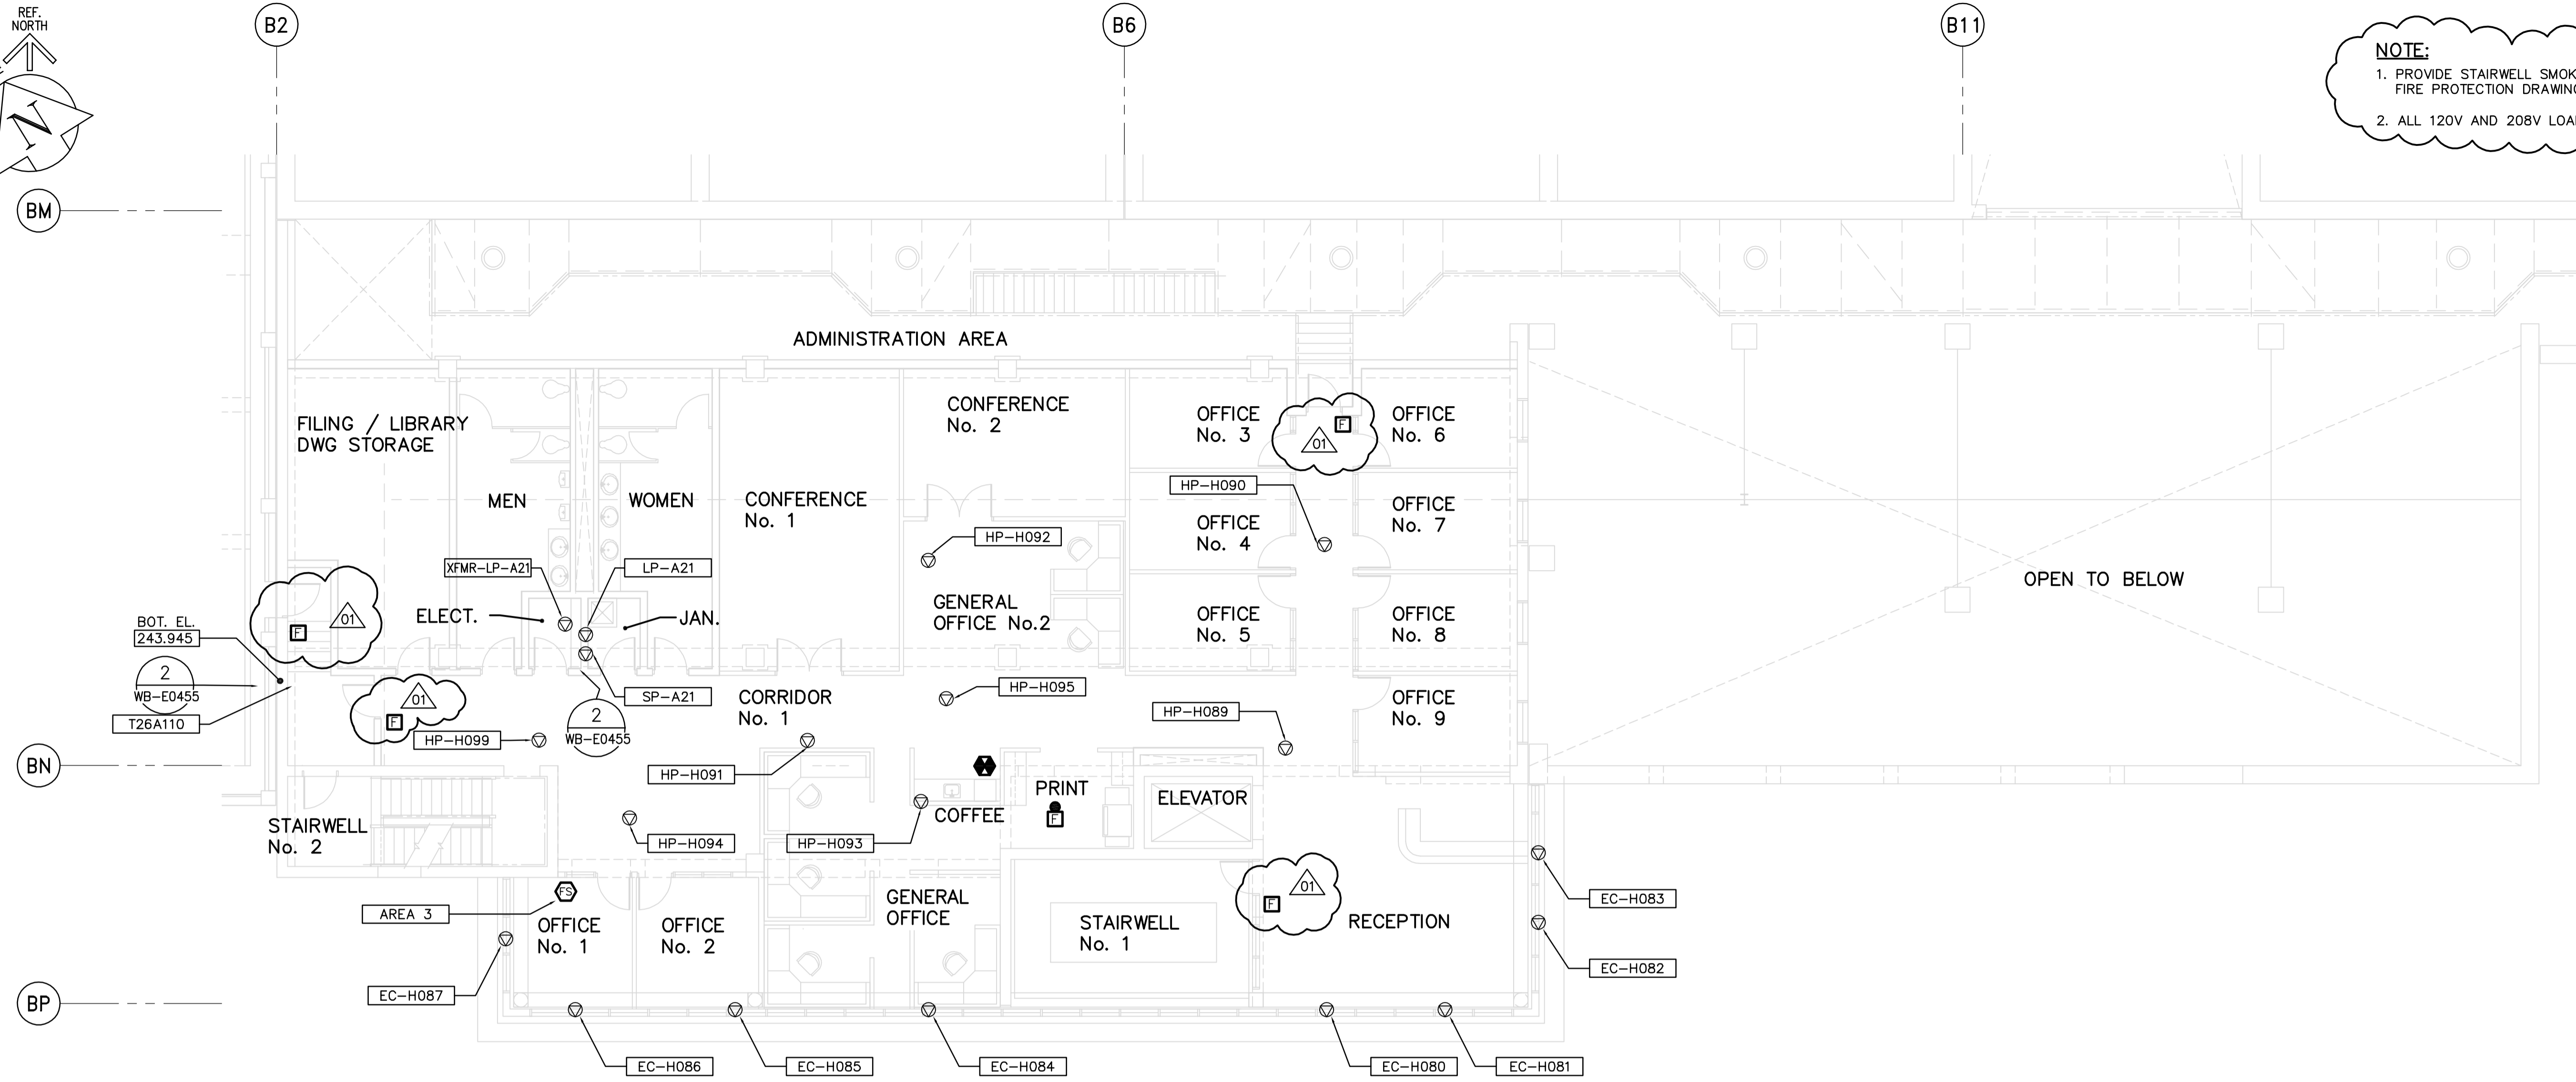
REF. NORTH

N

B2

B6

B11

NOTE:
1. PROVIDE STAIRWELL SMOK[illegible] FIRE PROTECTION DRAWIN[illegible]
2. ALL 120V AND 208V LOA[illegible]

BM

BN

BP

ADMINISTRATION AREA

FILING / LIBRARY DWG STORAGE

MEN

WOMEN

CONFERENCE No. 1

CONFERENCE No. 2

OFFICE No. 3

01

F

OFFICE No. 6

HP-H090

OFFICE No. 4

OFFICE No. 7

HP-H092

GENERAL OFFICE No.2

OFFICE No. 5

OFFICE No. 8

OPEN TO BELOW

XFMR-LP-A21

LP-A21

ELECT.

JAN.

BOT. EL.
243.945

F

01

2
WB-E0455

T26A110

SP-A21

2
WB-E0455

01

F

HP-H099

CORRIDOR No. 1

HP-H095

HP-H089

OFFICE No. 9

HP-H091

PRINT

F

COFFEE

ELEVATOR

STAIRWELL No. 2

HP-H094

HP-H093

FS

AREA 3

OFFICE No. 1

OFFICE No. 2

GENERAL OFFICE

STAIRWELL No. 1

01

F

RECEPTION

EC-H083

EC-H082

EC-H087

EC-H086

EC-H085

EC-H084

EC-H080

EC-H081